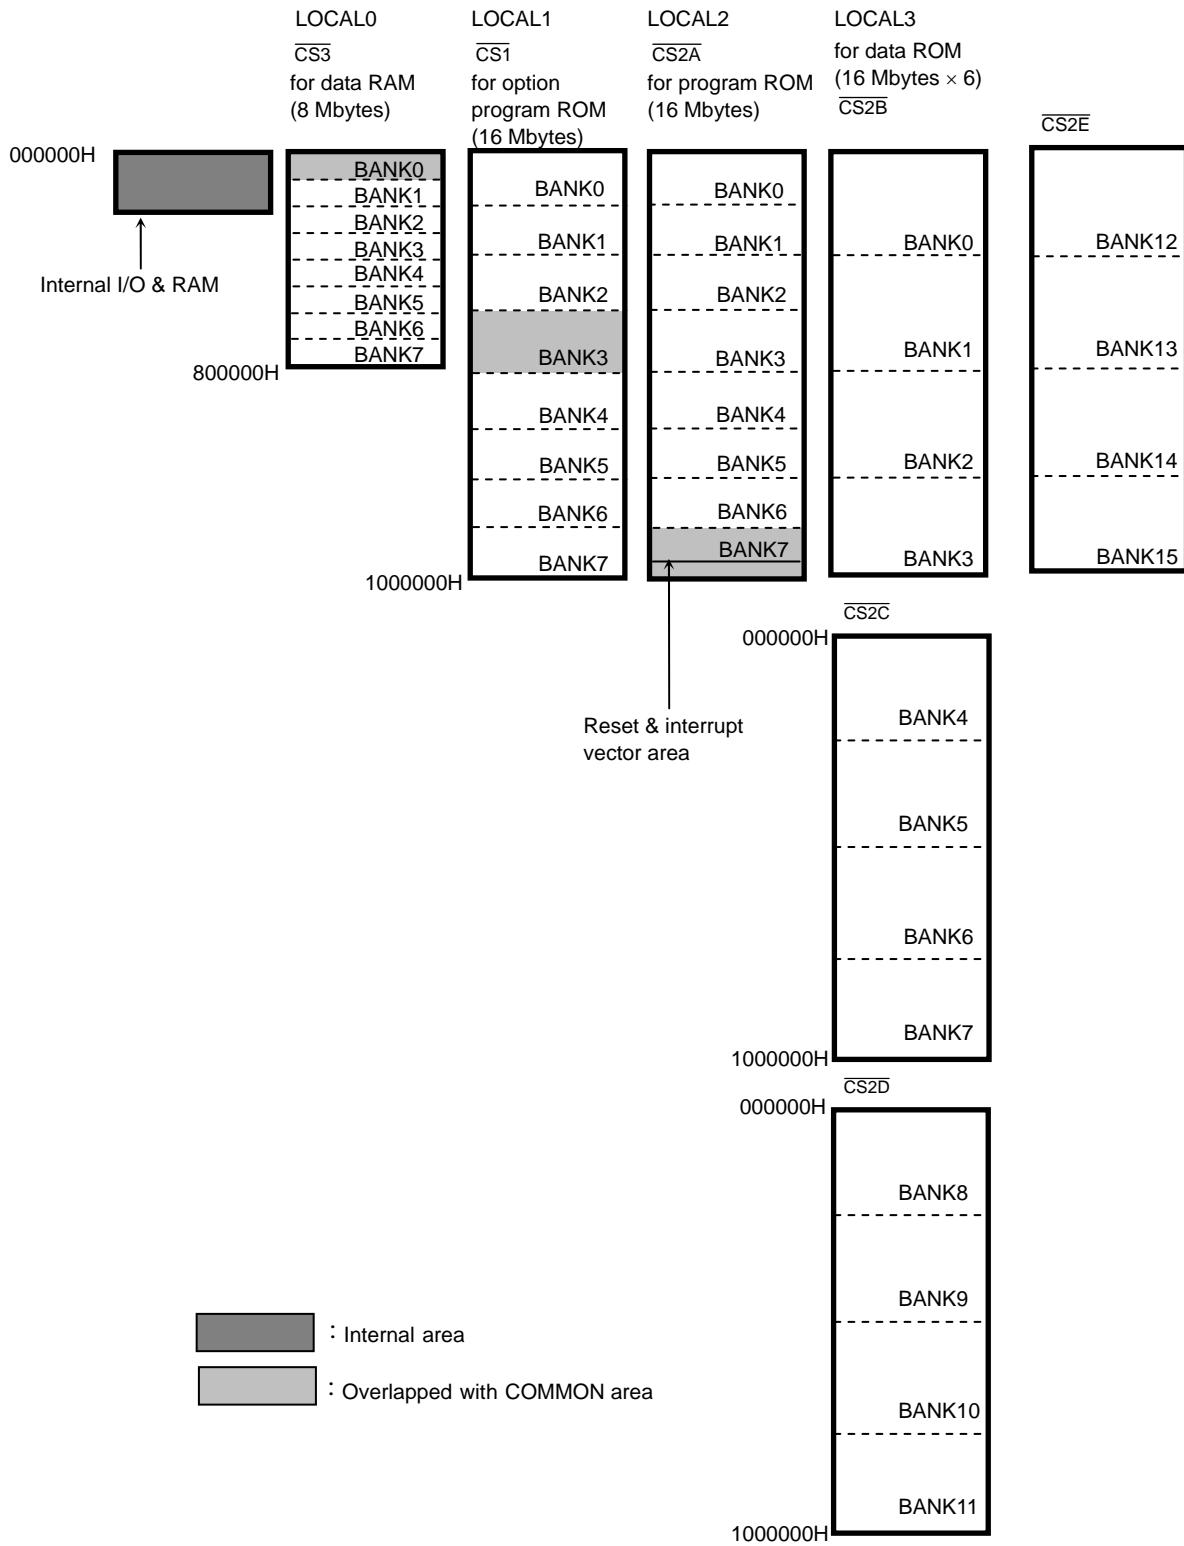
LOCAL0
$\overline{CS3}$
for data RAM
(8 Mbytes)

LOCAL1
$\overline{CS1}$
for option program ROM
(16 Mbytes)

LOCAL2
$\overline{CS2A}$
for program ROM
(16 Mbytes)

LOCAL3
for data ROM
(16 Mbytes $\times$ 6)
$\overline{CS2B}$

$\overline{CS2E}$

000000H

Internal I/O & RAM

BANK0
BANK1
BANK2
BANK3
BANK4
BANK5
BANK6
BANK7
800000H

BANK0
BANK1
BANK2
BANK3
BANK4
BANK5
BANK6
BANK7
1000000H

BANK0
BANK1
BANK2
BANK3
BANK4
BANK5
BANK6
BANK7

Reset & interrupt vector area

BANK0
BANK1
BANK2
BANK3

BANK12
BANK13
BANK14
BANK15

$\overline{CS2C}$
000000H
BANK4
BANK5
BANK6
BANK7
1000000H

$\overline{CS2D}$
000000H
BANK8
BANK9
BANK10
BANK11
1000000H

: Internal area
: Overlapped with COMMON area